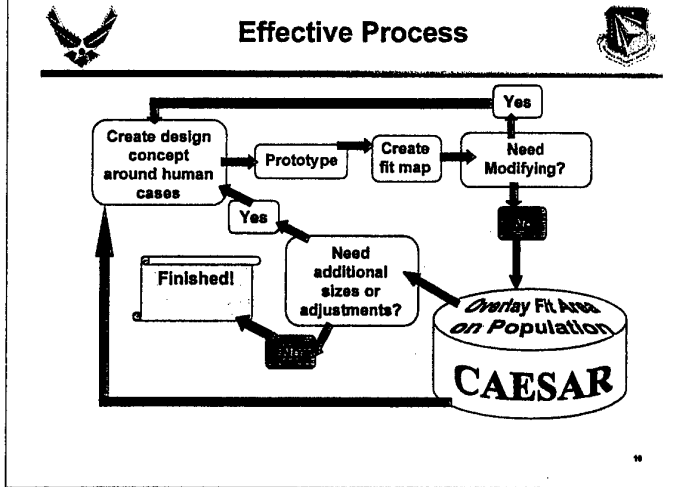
Effective Process

Yes

Create design concept around human cases

Prototype

Create fit map

Need Modifying?

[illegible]

Yes

Need additional sizes or adjustments?

Finished!

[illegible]

Overlay Fit Area on Population

CAESAR

10